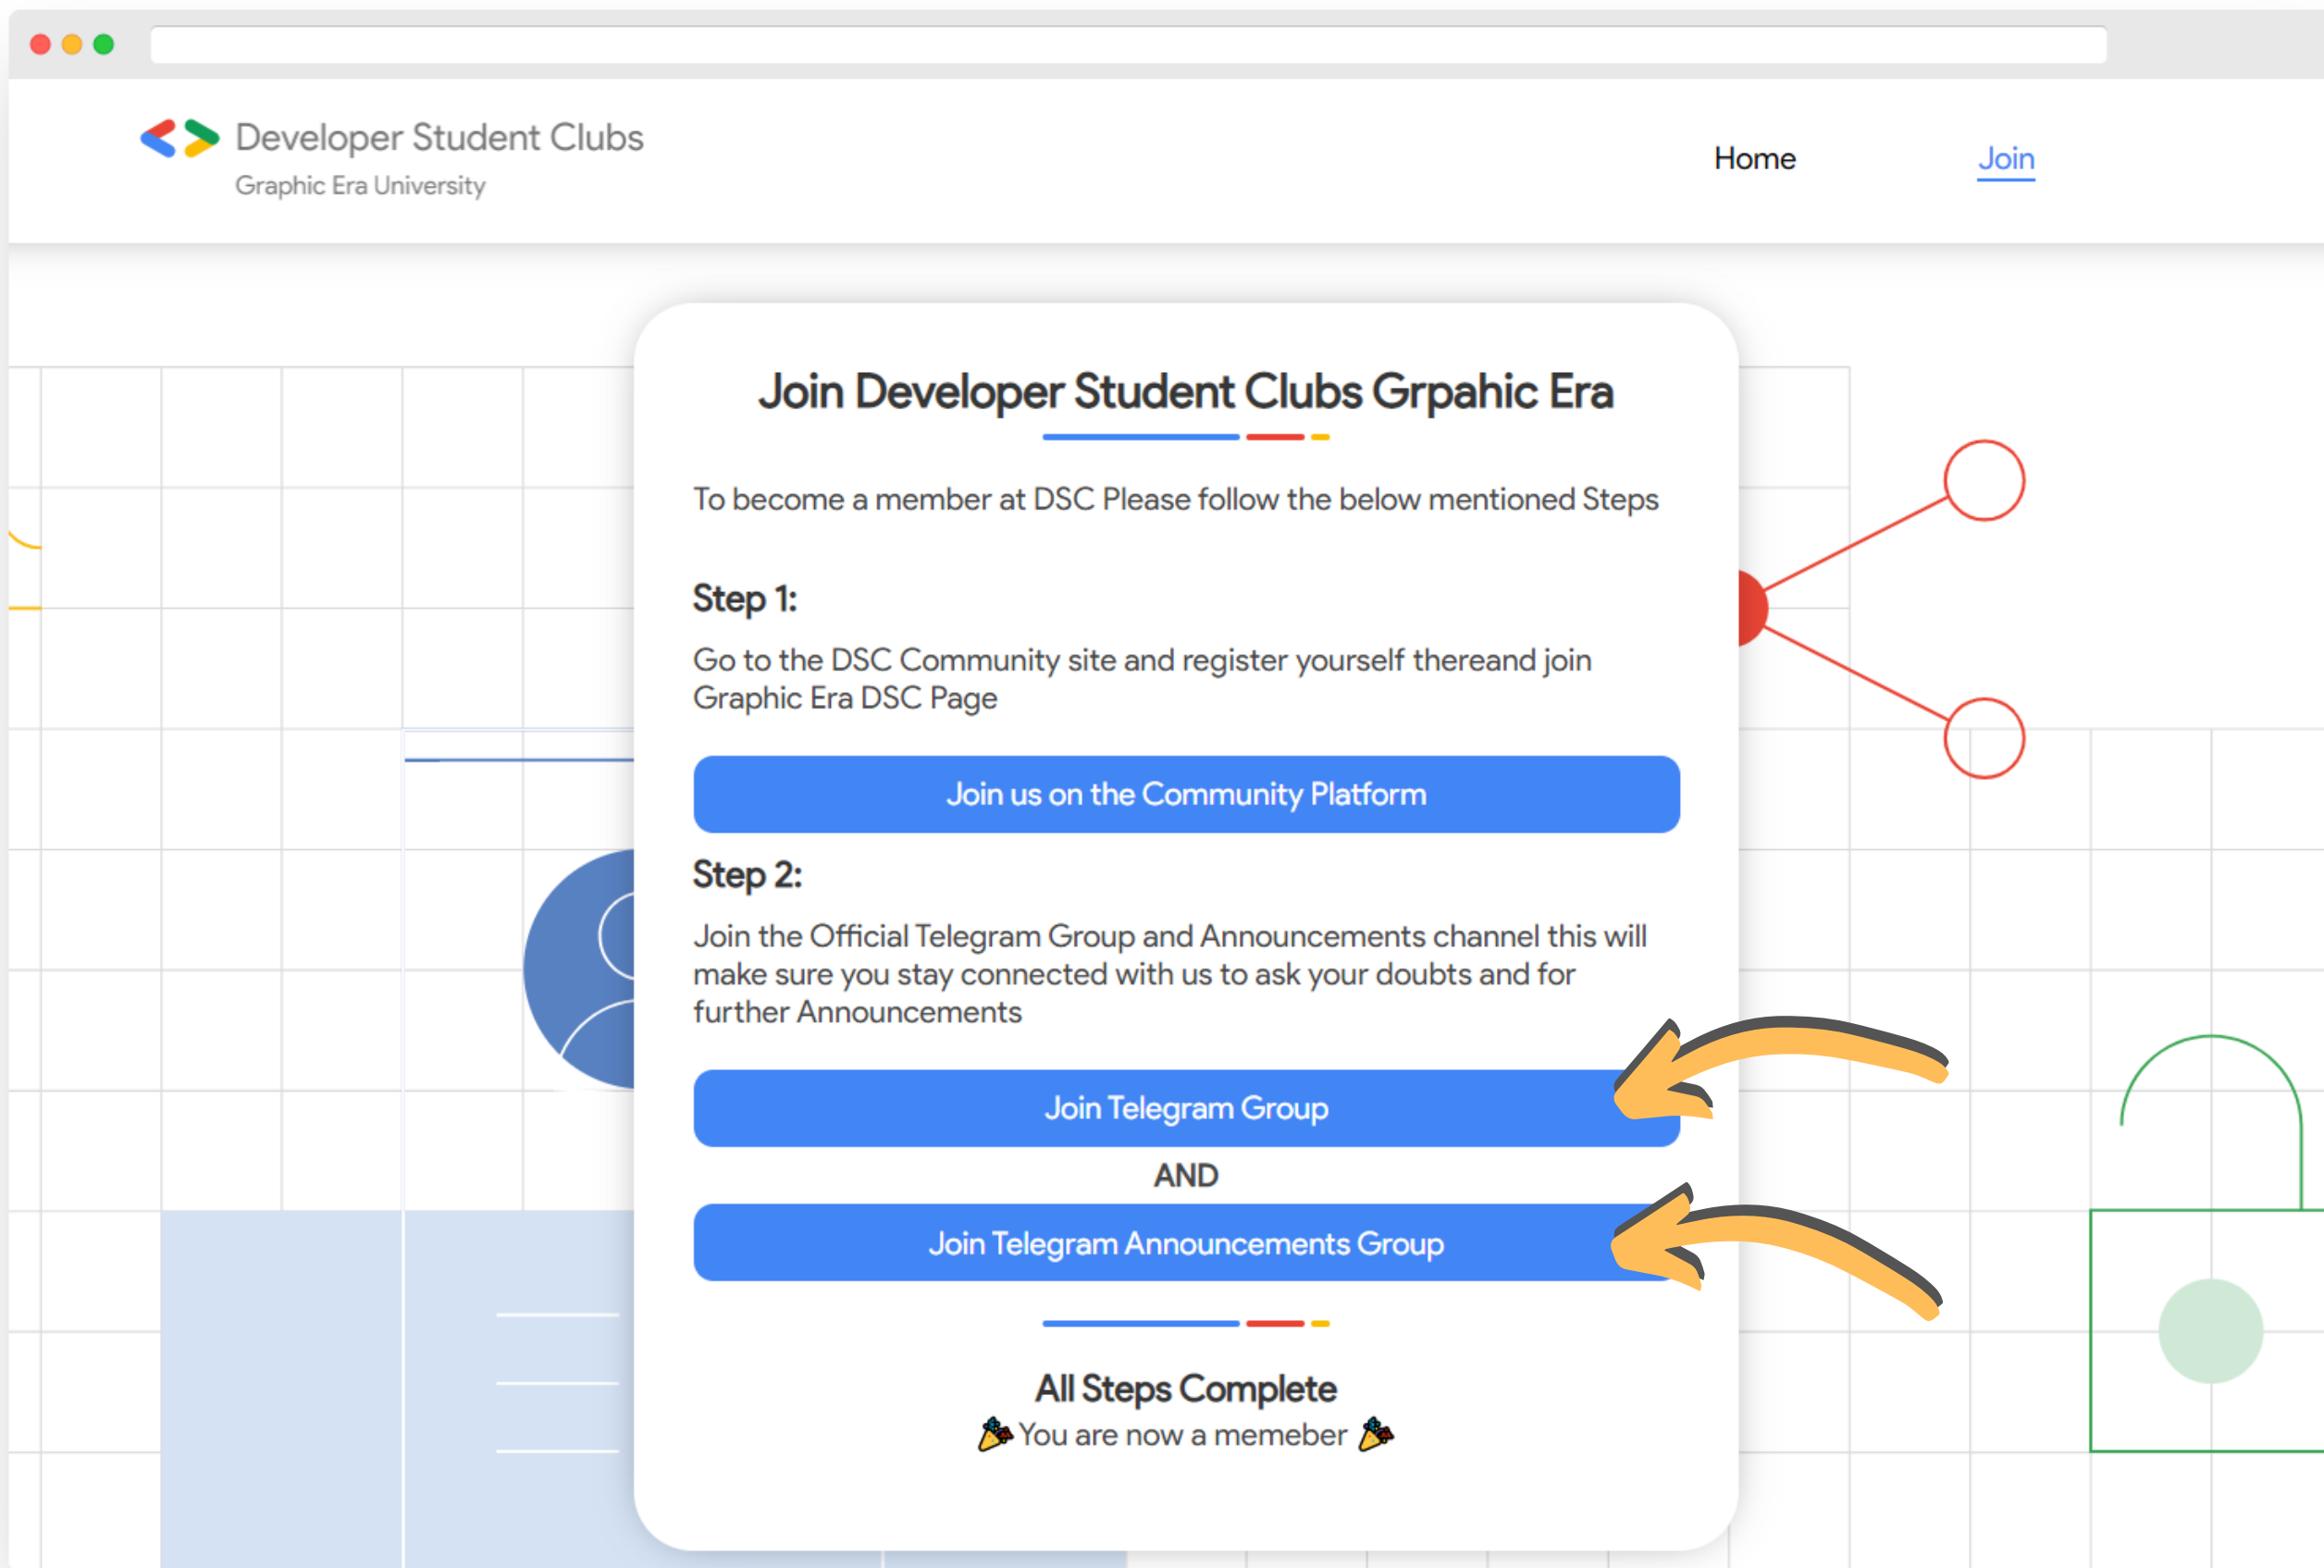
Developer Student Clubs
Graphic Era University

Home Join

Join Developer Student Clubs Grpahic Era

To become a member at DSC Please follow the below mentioned Steps

Step 1:

Go to the DSC Community site and register yourself thereand join Graphic Era DSC Page

Join us on the Community Platform

Step 2:

Join the Official Telegram Group and Announcements channel this will make sure you stay connected with us to ask your doubts and for further Announcements

Join Telegram Group

AND

Join Telegram Announcements Group

All Steps Complete

🎉 You are now a memeber 🎉